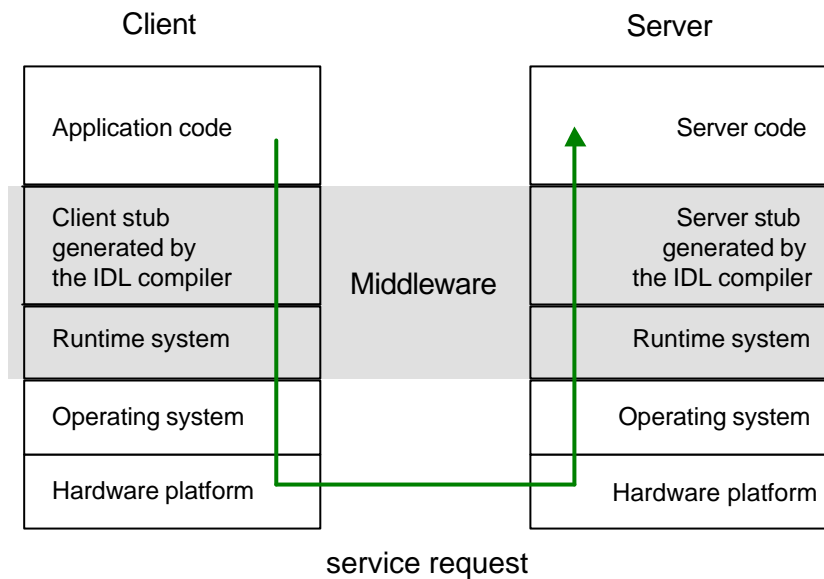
Client

Server

Application code

Client stub generated by the IDL compiler

Runtime system

Operating system

Hardware platform

Middleware

Server code

Server stub generated by the IDL compiler

Runtime system

Operating system

Hardware platform

service request